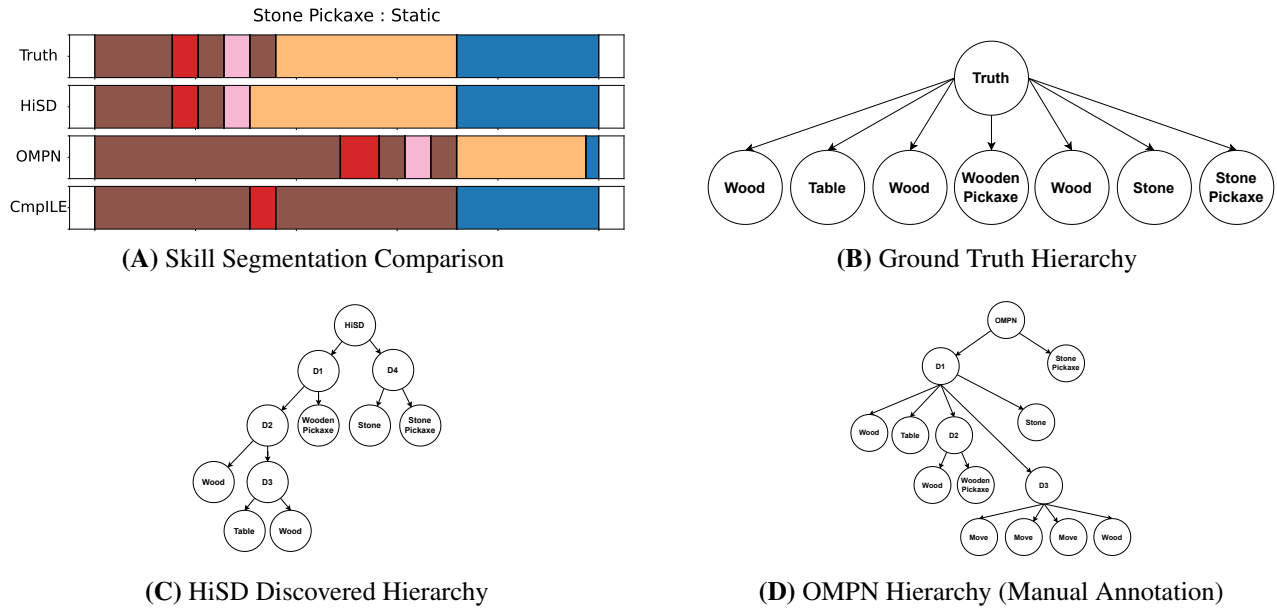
Stone Pickaxe : Static

Truth
HiSD
OMPN
CmpILE

**(A)** Skill Segmentation Comparison

Truth
Wood
Table
Wood
Wooden Pickaxe
Wood
Stone
Stone Pickaxe

**(B)** Ground Truth Hierarchy

HiSD
D1
D4
D2
Wooden Pickaxe
Stone
Stone Pickaxe
Wood
D3
Table
Wood

**(C)** HiSD Discovered Hierarchy

OMPN
D1
Stone Pickaxe
Wood
Table
D2
Stone
Wood
Wooden Pickaxe
D3
Move
Move
Move
Wood

**(D)** OMPN Hierarchy (Manual Annotation)